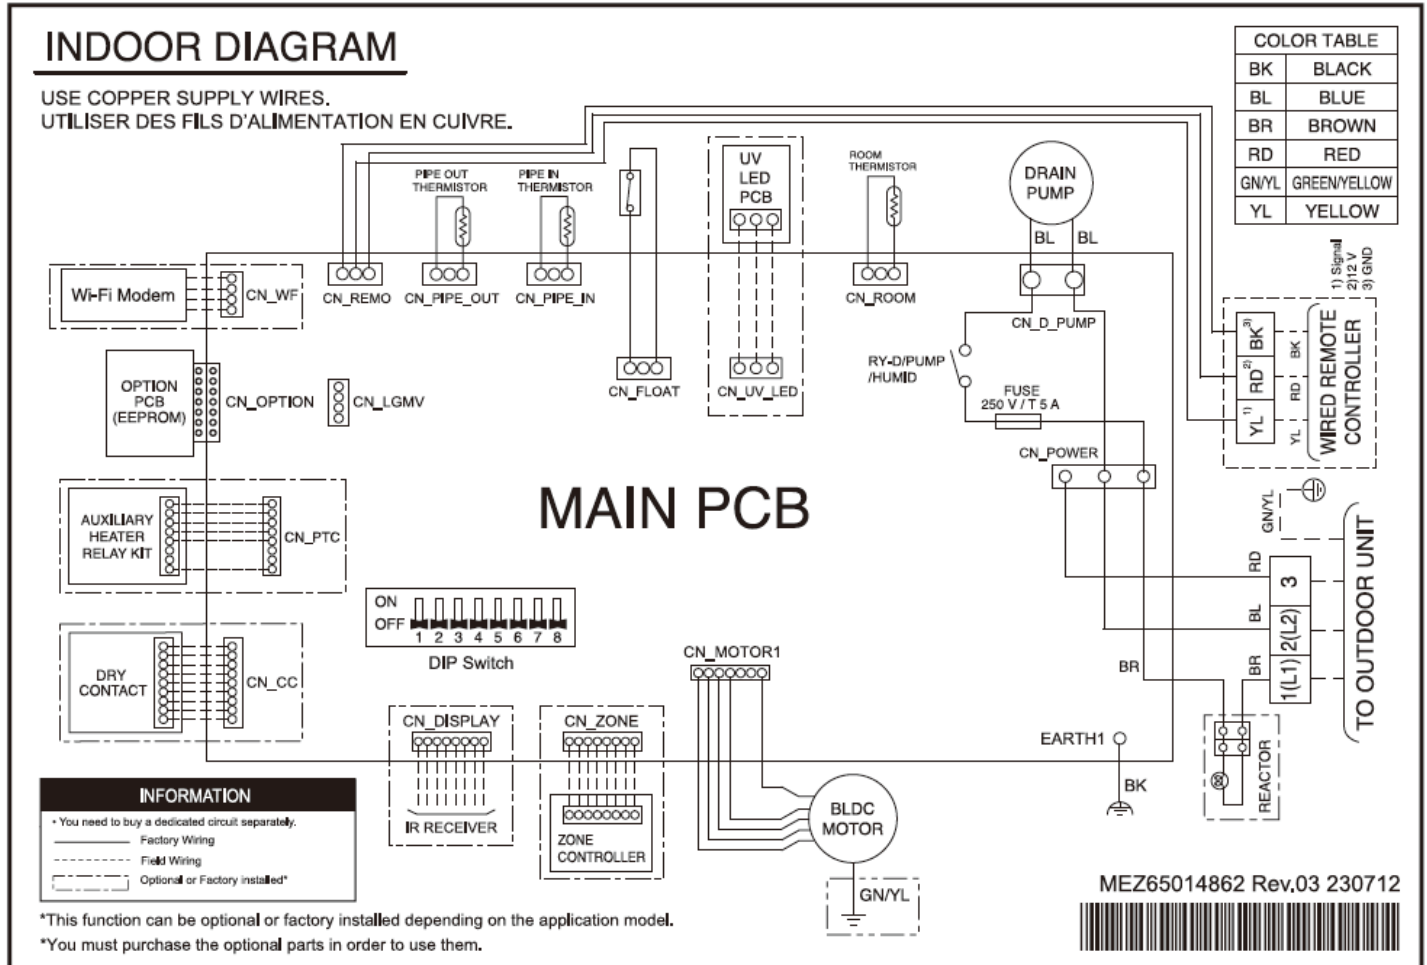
INDOOR DIAGRAM

USE COPPER SUPPLY WIRES.
UTILISER DES FILS D'ALIMENTATION EN CUIVRE.

| COLOR TABLE | |
|---|---|
| BK | BLACK |
| BL | BLUE |
| BR | BROWN |
| RD | RED |
| GN/YL | GREEN/YELLOW |
| YL | YELLOW |

PIPE OUT THERMISTOR

PIPE IN THERMISTOR

UV LED PCB

ROOM THERMISTOR

DRAIN PUMP

BL BL

Wi-Fi Modem

CN_WF

CN_REMO

CN_PIPE_OUT

CN_PIPE_IN

CN_ROOM

CN_D_PUMP

1) Signal 2) 12 V 3) GND

BK 3)

RD 2)

YL 1)

BK

RD

YL

WIRED REMOTE CONTROLLER

OPTION PCB (EEPROM)

CN_OPTION

CN_LGMV

CN_FLOAT

CN_UV_LED

RY-D/PUMP /HUMID

FUSE 250 V / T 5 A

CN_POWER

GN/YL

AUXILIARY HEATER RELAY KIT

CN_PTC

MAIN PCB

RD

3

BL

2(L2)

BR

1(L1)

TO OUTDOOR UNIT

ON OFF 1 2 3 4 5 6 7 8

DIP Switch

CN_MOTOR1

BR

DRY CONTACT

CN_CC

CN_DISPLAY

CN_ZONE

EARTH1

BK

REACTOR

IR RECEIVER

ZONE CONTROLLER

BLDC MOTOR

GN/YL

INFORMATION

• You need to buy a dedicated circuit separately.

Factory Wiring

Field Wiring

Optional or Factory installed*

MEZ65014862 Rev.03 230712

*This function can be optional or factory installed depending on the application model.

*You must purchase the optional parts in order to use them.